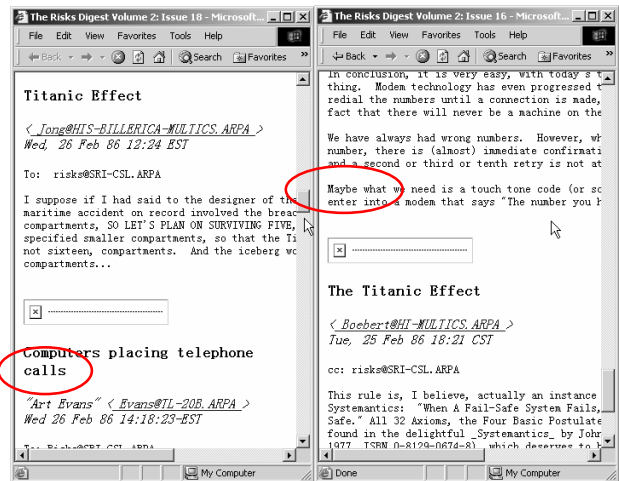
The Risks Digest Volume 2: Issue 18 - Microsoft...

File Edit View Favorites Tools Help

Back Search Favorites

Titanic Effect

< Jong@HIS-BILLERICA-MULTICS.ARPA >
Wed, 26 Feb 86 12:24 EST

To: risks@SRI-CSL.ARPA

I suppose if I had said to the designer of the maritime accident on record involved the breac compartments, SO LET'S PLAN ON SURVIVING FIVE, specified smaller compartments, so that the Ti not sixteen, compartments. And the iceberg wo compartments...

Computers placing telephone calls

"Art Evans" < Evans@TL-20B.ARPA >
Wed 26 Feb 86 14:18:23-EST

To: Risks@SRI-CSL.ARPA

My Computer

The Risks Digest Volume 2: Issue 16 - Microsoft...

File Edit View Favorites Tools Help

Back Search Favorites

In conclusion, it is very easy, with today's t thing. Modem technology has even progressed t redial the numbers until a connection is made, fact that there will never be a machine on the

We have always had wrong numbers. However, wh number, there is (almost) immediate confirmati and a second or third or tenth retry is not at

Maybe what we need is a touch tone code (or so enter into a modem that says "The number you h

The Titanic Effect

< Boebert@HI-MULTICS.ARPA >
Tue, 25 Feb 86 18:21 CST

cc: risks@SRI-CSL.ARPA

This rule is, I believe, actually an instance Systemantics: "When A Fail-Safe System Fails, Safe." All 32 Axioms, the Four Basic Postulate found in the delightful _Systemantics_ by Joh 1977, ISBN 0-8129-0674-8), which deserves to b

Done My Computer